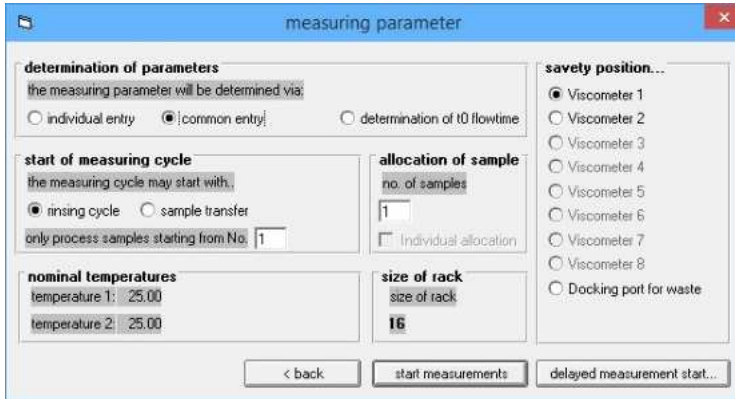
measuring parameter

determination of parameters
the measuring parameter will be determined via:
individual entry
common entry
determination of t0 flowtime

savety position...
Viscometer 1
Viscometer 2
Viscometer 3
Viscometer 4
Viscometer 5
Viscometer 6
Viscometer 7
Viscometer 8
Docking port for waste

start of measuring cycle
the measuring cycle may start with..
rinsing cycle
sample transfer
only process samples starting from No. 1

allocation of sample
no. of samples
1
Individual allocation

nominal temperatures
temperature 1: 25.00
temperature 2: 25.00

size of rack
size of rack
16

< back
start measurements
delayed measurement start...